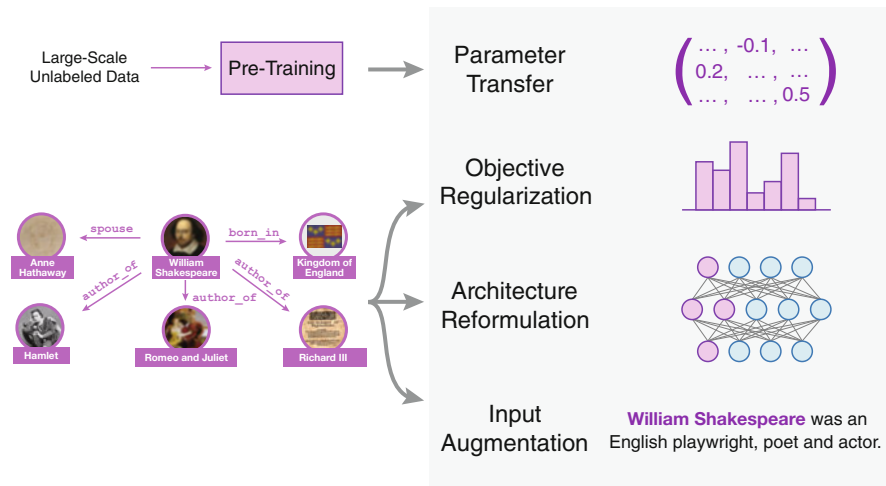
Large-Scale Unlabeled Data

Pre-Training

Parameter Transfer

$\begin{pmatrix} \dots, & -0.1, & \dots \\ 0.2, & \dots, & \dots \\ \dots, & \dots, & 0.5 \end{pmatrix}$

Objective Regularization

Architecture Reformulation

Input Augmentation

William Shakespeare was an English playwright, poet and actor.

spouse

born_in

Anne Hathaway

William Shakespeare

Kingdom of England

author_of

author_of

author_of

Hamlet

Romeo and Juliet

Richard III